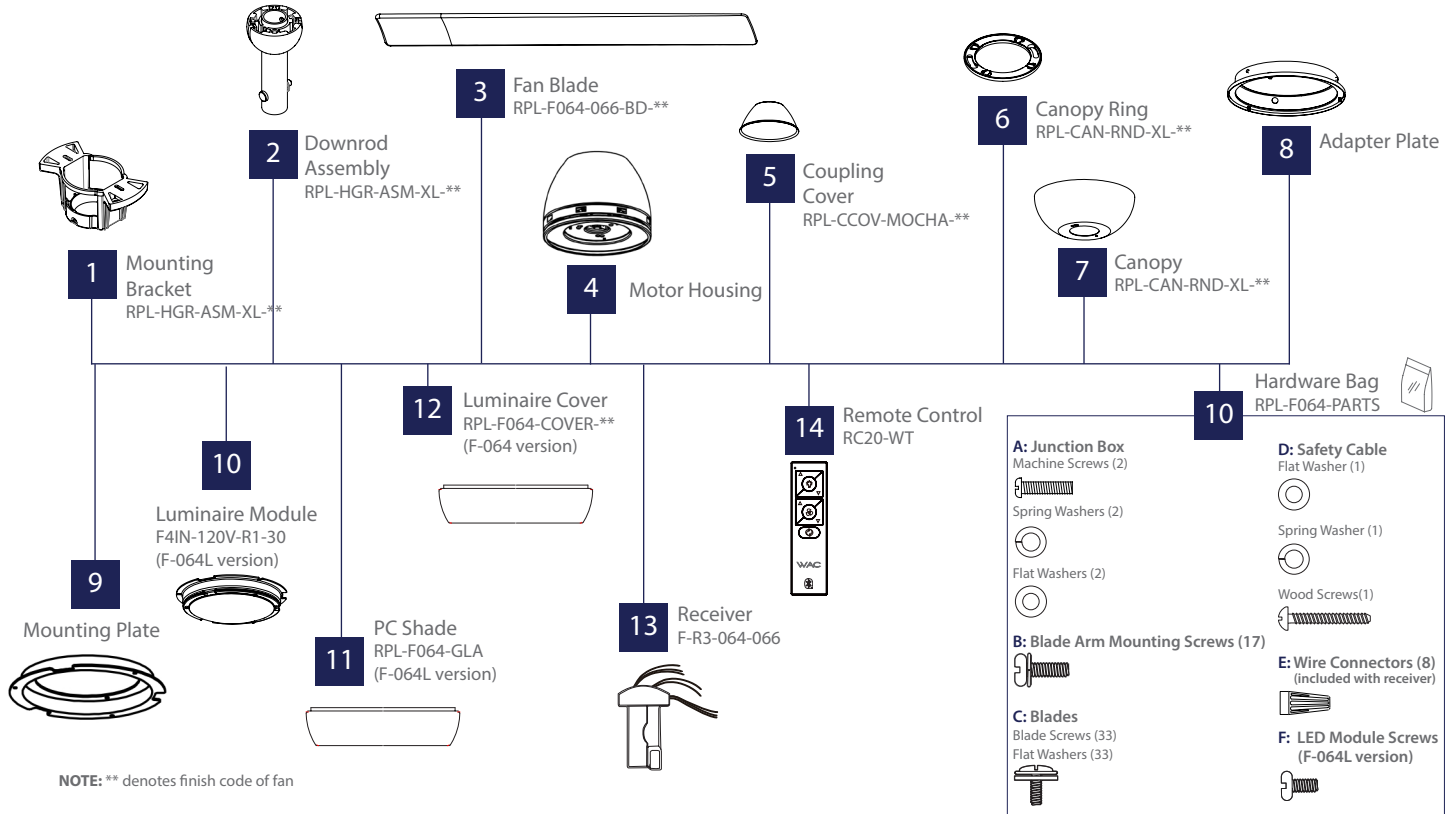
3 Fan Blade
RPL-F064-066-BD-**

2 Downrod Assembly
RPL-HGR-ASM-XL-**

6 Canopy Ring
RPL-CAN-RND-XL-**

8 Adapter Plate

5 Coupling Cover
RPL-CCOV-MOCHA-**

1 Mounting Bracket
RPL-HGR-ASM-XL-**

4 Motor Housing

7 Canopy
RPL-CAN-RND-XL-**

12 Luminaire Cover
RPL-F064-COVER-**
(F-064 version)

14 Remote Control
RC20-WT

10 Hardware Bag
RPL-F064-PARTS

10 Luminaire Module
F4IN-120V-R1-30
(F-064L version)

9 Mounting Plate

11 PC Shade
RPL-F064-GLA
(F-064L version)

13 Receiver
F-R3-064-066

WAC

A: Junction Box
Machine Screws (2)
Spring Washers (2)
Flat Washers (2)

B: Blade Arm Mounting Screws (17)

C: Blades
Blade Screws (33)
Flat Washers (33)

D: Safety Cable
Flat Washer (1)
Spring Washer (1)
Wood Screws(1)

E: Wire Connectors (8)
(included with receiver)

F: LED Module Screws
(F-064L version)

NOTE: ** denotes finish code of fan